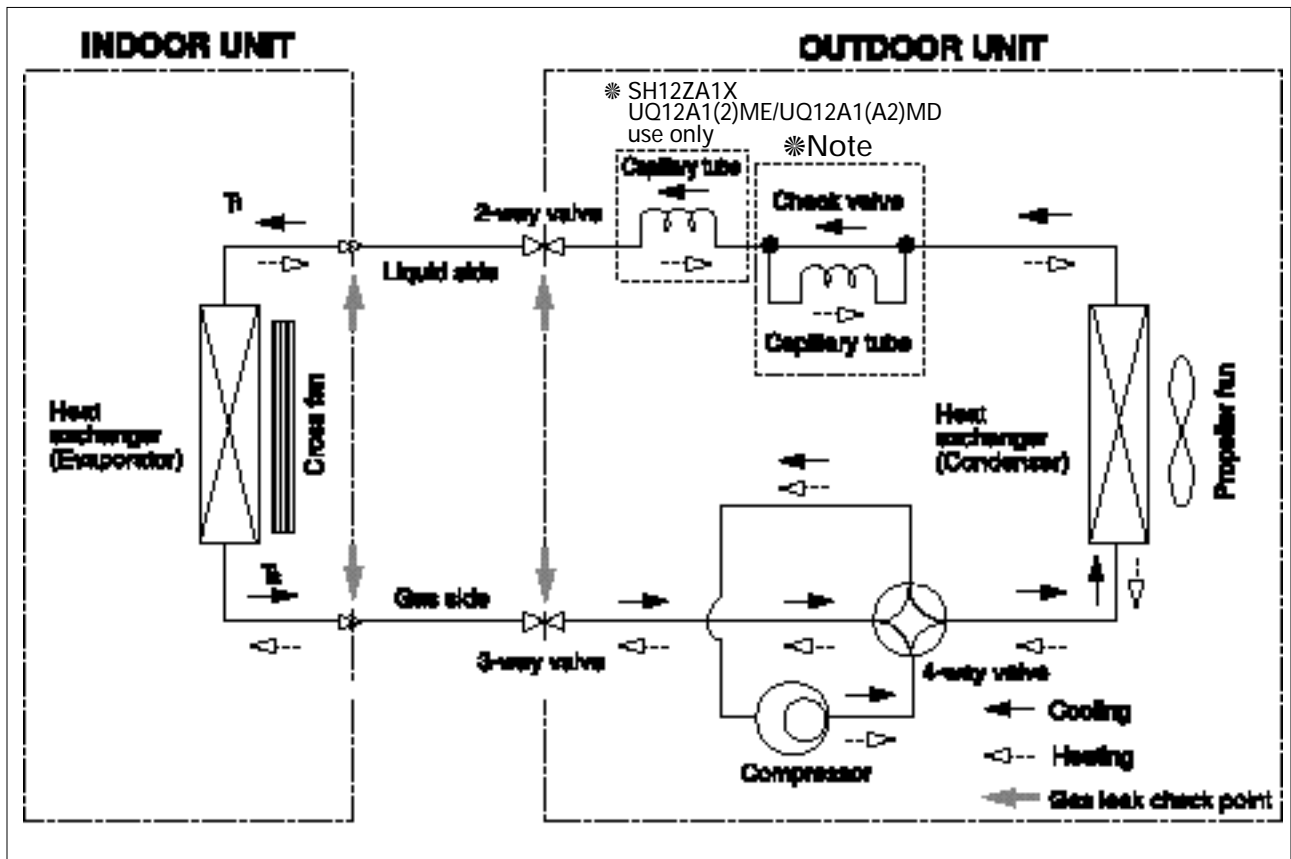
INDOOR UNIT

OUTDOOR UNIT

❋ SH12ZA1X UQ12A1(2)ME/UQ12A1(A2)MD use only

❋Note

Capillary tube

Check valve

Capillary tube

Ti

2-way valve

Liquid side

Heat exchanger (Evaporator)

Cross fan

Heat exchanger (Condenser)

Propeller fan

Tc

Gas side

3-way valve

4-way valve

Compressor

Cooling

Heating

Gas leak check point